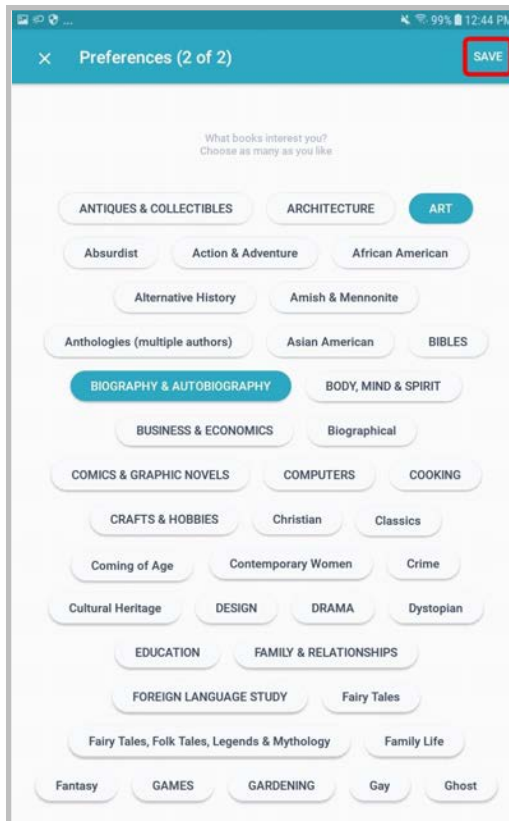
99% 12:44 PM

Preferences (2 of 2)

SAVE

What books interest you?
Choose as many as you like

ANTIQUES & COLLECTIBLES
ARCHITECTURE
ART
Absurdist
Action & Adventure
African American
Alternative History
Amish & Mennonite
Anthologies (multiple authors)
Asian American
BIBLES
BIOGRAPHY & AUTOBIOGRAPHY
BODY, MIND & SPIRIT
BUSINESS & ECONOMICS
Biographical
COMICS & GRAPHIC NOVELS
COMPUTERS
COOKING
CRAFTS & HOBBIES
Christian
Classics
Coming of Age
Contemporary Women
Crime
Cultural Heritage
DESIGN
DRAMA
Dystopian
EDUCATION
FAMILY & RELATIONSHIPS
FOREIGN LANGUAGE STUDY
Fairy Tales
Fairy Tales, Folk Tales, Legends & Mythology
Family Life
Fantasy
GAMES
GARDENING
Gay
Ghost